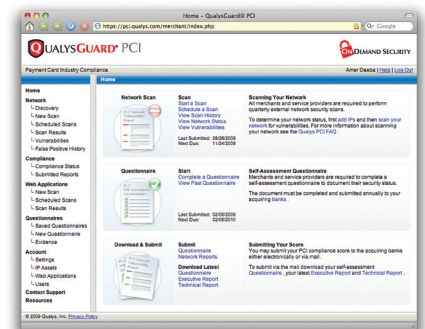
Home – QualysGuard® PCI

https://pci.qualys.com/merchant/index.php

Google

QUALYSGUARD® PCI

ON DEMAND SECURITY

Payment Card Industry Compliance

Amer Deeba | Help | Log Out

Home

Home
Network
Discovery
New Scan
Scheduled Scans
Scan Results
Vulnerabilities
False Positive History
Compliance
Compliance Status
Submitted Reports
Web Applications
New Scan
Scheduled Scans
Scan Results
Questionnaires
Saved Questionnaires
New Questionnaire
Evidence
Account
Settings
IP Assets
Web Applications
Users
Contact Support
Resources

Network Scan

Scan
Start a Scan
Schedule a Scan
View Scan History
View Network Status
View Vulnerabilities

Last Submitted: 05/28/2009
Next Due: 11/24/2009

Scanning Your Network
All merchants and service providers are required to perform quarterly external network security scans.

To determine your network status, first add IPs and then scan your network for vulnerabilities. For more information about scanning your network see the Qualys PCI FAQ.

Questionnaire

Start
Complete a Questionnaire
View Past Questionnaires

Last Submitted: 02/08/2009
Next Due: 02/08/2010

Self-Assessment Questionnaire
Merchants and service providers are required to complete a self-assessment questionnaire to document their security status.

The document must be completed and submitted annually to your acquiring banks.

Download & Submit

Submit
Compliance Status
Network Reports

Download Latest
Questionnaire
Executive Report
Technical Report

Submitting Your Score
You may submit your PCI compliance score to the acquiring banks either electronically or via mail.

To submit via the mail download your self-assessment Questionnaire, your latest Executive Report and Technical Report.

© 2009 Qualys, Inc. Privacy Policy